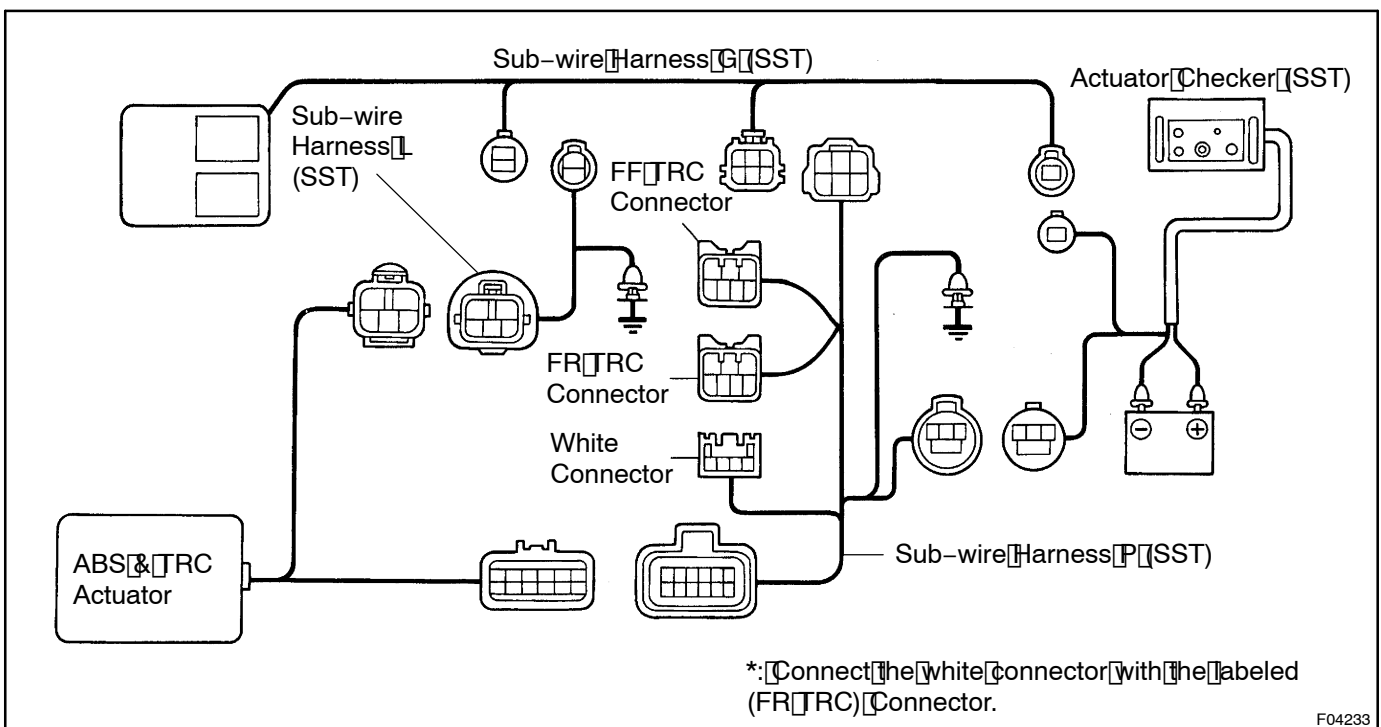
Sub-wire Harness G (SST)

Actuator Checker (SST)

Sub-wire Harness L (SST)

FF TRC Connector

FR TRC Connector

White Connector

ABS & TRC Actuator

Sub-wire Harness P (SST)

*: Connect the white connector with the labeled (FR TRC) Connector.

F04233